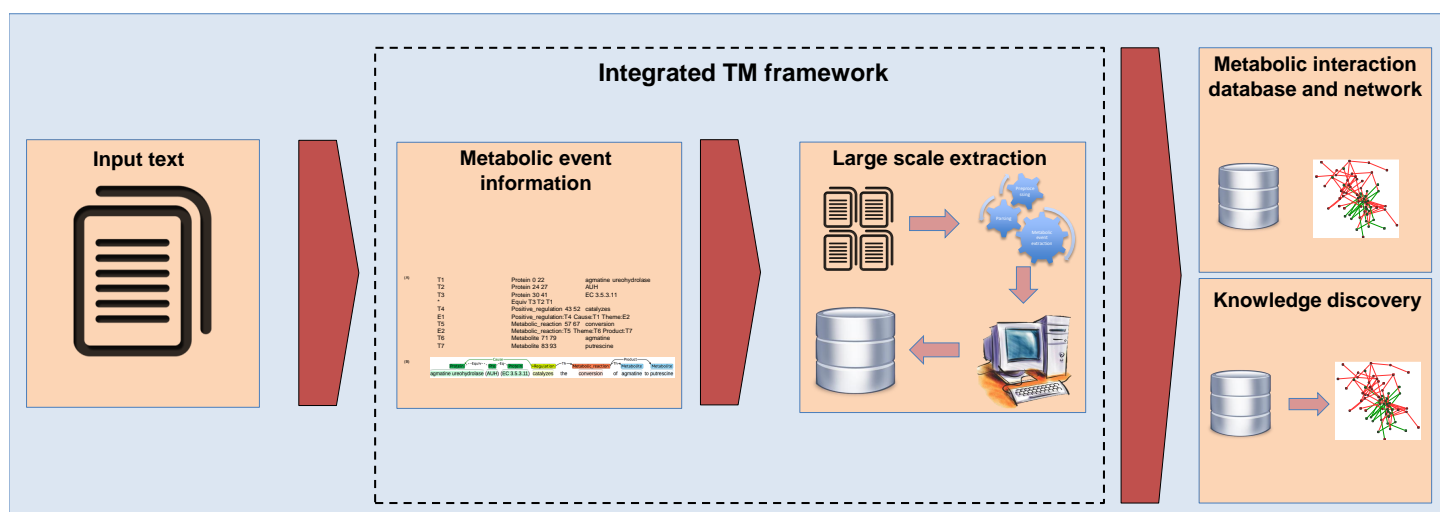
Integrated TM framework

Input text

Metabolic event information

(A)

| | | |
|---|---|---|
| T1 | Protein 0 22 | agmatine ureohydrolase |
| T2 | Protein 24 27 | AUH |
| T3 | Protein 30 41 | EC 3.5.3.11 |
| * | Equiv T3 T2 T1 | |
| T4 | Positive_regulation 43 52 | catalyzes |
| E1 | Positive_regulation:T4 Cause:T1 Theme:E2 | |
| T5 | Metabolic_reaction 57 67 | conversion |
| E2 | Metabolic_reaction:T5 Theme:T6 Product:T7 | |
| T6 | Metabolite 71 79 | agmatine |
| T7 | Metabolite 83 93 | putrescine |

(B)

Protein Equiv Protein Equiv Protein Regulation Metabolic_reaction Metabolite Metabolite Cause Th Product

agmatine ureohydrolase (AUH) (EC 3.5.3.11) catalyzes the conversion of agmatine to putrescine

Large scale extraction

Preprocessing

Parsing

Metabolic event extraction

Metabolic interaction database and network

Knowledge discovery